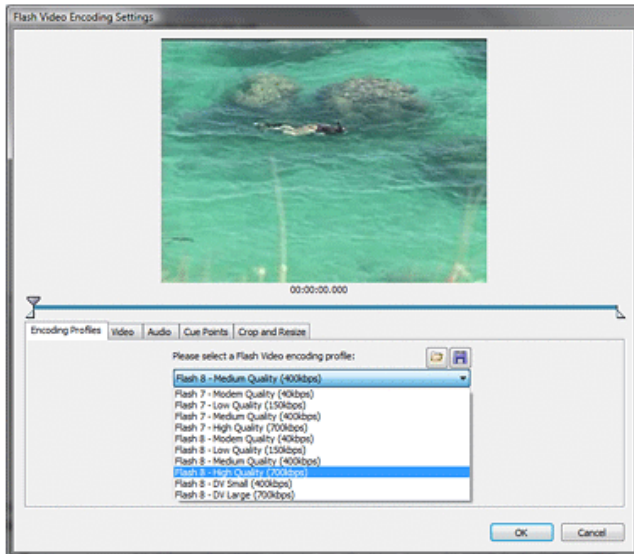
Flash Video Encoding Settings

00:00:00.000

Encoding Profiles | Video | Audio | Cue Points | Crop and Resize

Please select a Flash Video encoding profile:

Flash 8 - Medium Quality (400kbps)

Flash 7 - Modem Quality (40kbps)
Flash 7 - Low Quality (150kbps)
Flash 7 - Medium Quality (400kbps)
Flash 7 - High Quality (700kbps)
Flash 8 - Modem Quality (40kbps)
Flash 8 - Low Quality (150kbps)
Flash 8 - Medium Quality (400kbps)
Flash 8 - High Quality (700kbps)
Flash 8 - DV Small (400kbps)
Flash 8 - DV Large (700kbps)

OK | Cancel